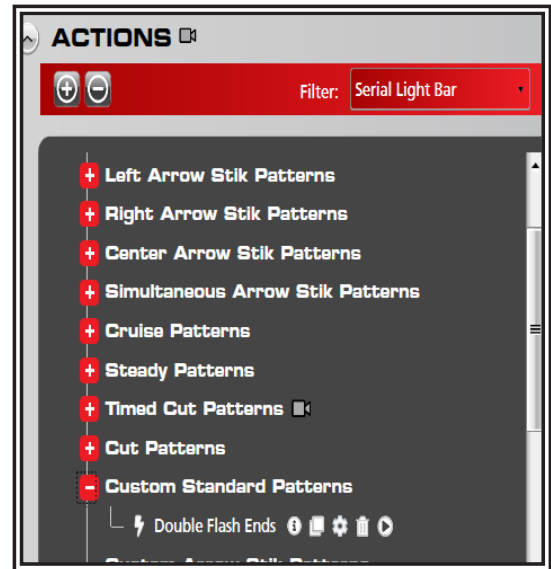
ACTIONS

Filter: Serial Light Bar

Left Arrow Stik Patterns
Right Arrow Stik Patterns
Center Arrow Stik Patterns
Simultaneous Arrow Stik Patterns
Cruise Patterns
Steady Patterns
Timed Cut Patterns
Cut Patterns
Custom Standard Patterns
Double Flash Ends
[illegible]